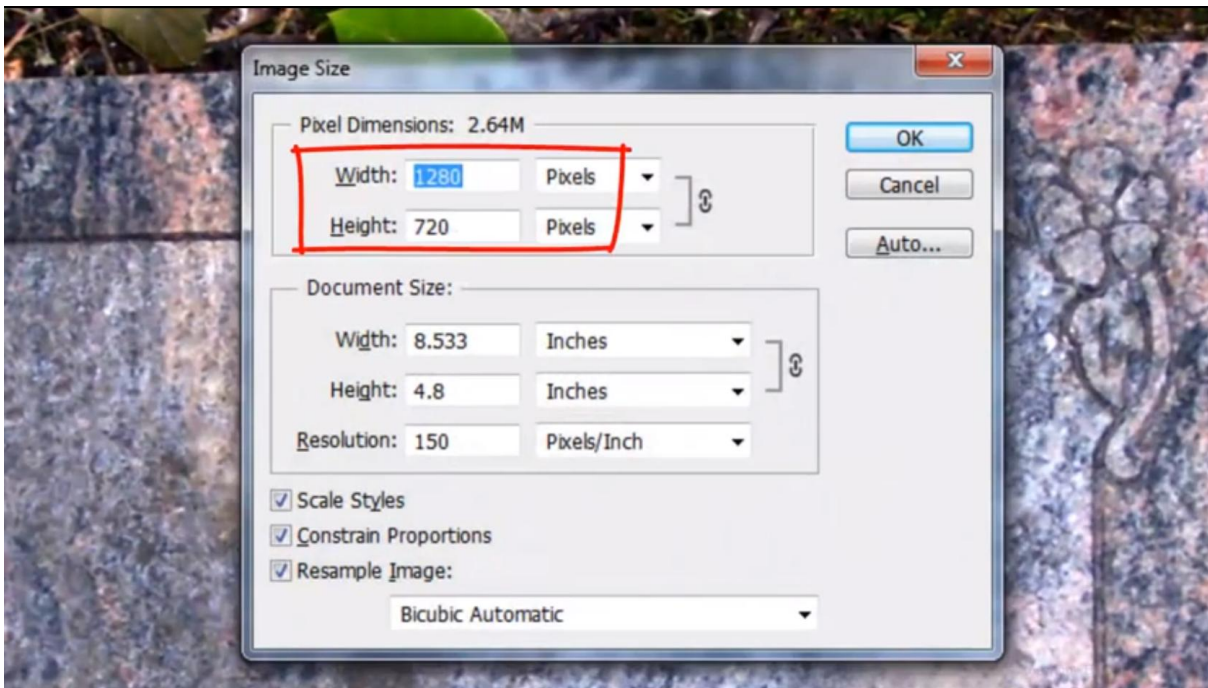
Image Size

Pixel Dimensions: 2.64M

Width: 1280 Pixels

Height: 720 Pixels

OK

Cancel

Auto...

Document Size:

Width: 8.533 Inches

Height: 4.8 Inches

Resolution: 150 Pixels/Inch

Scale Styles

Constrain Proportions

Resample Image:

Bicubic Automatic